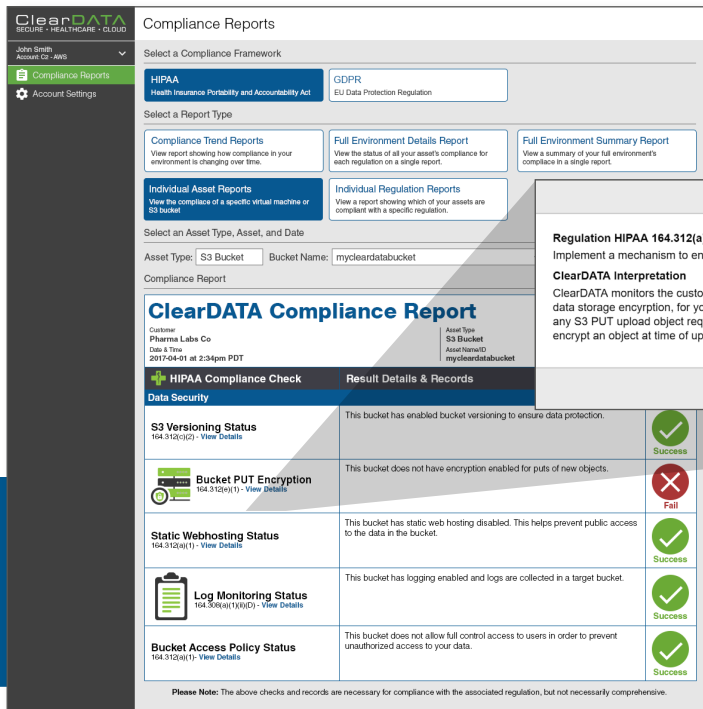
ClearDATA
SECURE • HEALTHCARE • CLOUD

John Smith
Account: C2 - AWS

Compliance Reports

Account Settings

Compliance Reports

Select a Compliance Framework

HIPAA
Health Insurance Portability and Accountability Act

GDPR
EU Data Protection Regulation

Select a Report Type

Compliance Trend Reports
View report showing how compliance in your environment is changing over time.

Full Environment Details Report
View the status of all your asset's compliance for each regulation on a single report.

Full Environment Summary Report
View a summary of your full environment's complice in a single report.

Individual Asset Reports
View the complice of a specific virtual machine or S3 bucket

Individual Regulation Reports
View a report showing which of your assets are compliant with a specific regulation.

Select an Asset Type, Asset, and Date

Asset Type: S3 Bucket

Bucket Name: mycleardatabucket

Compliance Report

Regulation HIPAA 164.312(a

Implement a mechanism to en

ClearDATA Interpretation

ClearDATA monitors the custo data storage encryption, for yo any S3 PUT upload object req encrypt an object at time of up

ClearDATA Compliance Report

Customer
Pharma Labs Co

Date & Time
2017-04-01 at 2:34pm PDT

Asset Type
S3 Bucket

Asset Name/ID
mycleardatabucket

HIPAA Compliance Check

Result Details & Records

Data Security

S3 Versioning Status
164.312(c)(2) - View Details

This bucket has enabled bucket versioning to ensure data protection.

Success

Bucket PUT Encryption
164.312(e)(1) - View Details

This bucket does not have encryption enabled for puts of new objects.

Fail

Static Webhosting Status
164.312(a)(1) - View Details

This bucket has static web hosting disabled. This helps prevent public access to the data in the bucket.

Success

Log Monitoring Status
164.308(a)(1)(ii)(D) - View Details

This bucket has logging enabled and logs are collected in a target bucket.

Success

Bucket Access Policy Status
164.312(a)(1)- View Details

This bucket does not allow full control access to users in order to prevent unauthorized access to your data.

Success

Please Note: The above checks and records are necessary for compliance with the associated regulation, but not necessarily comprehensive.